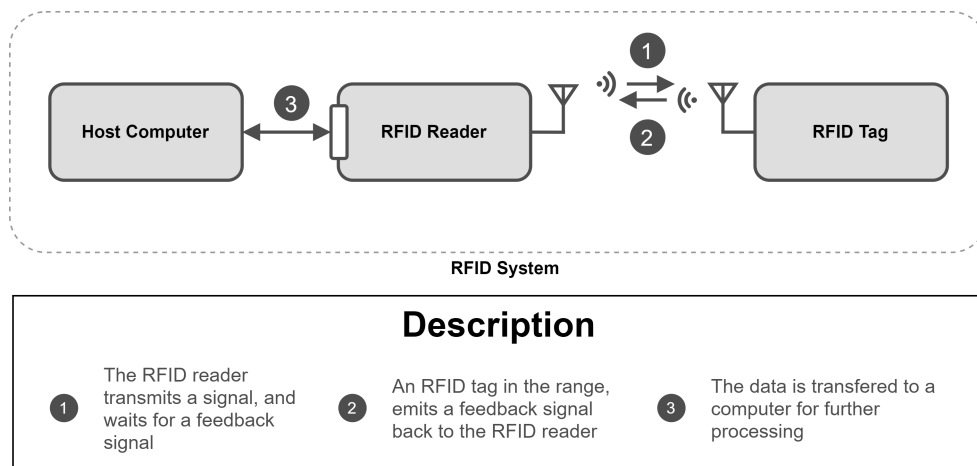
1

3

Host Computer

RFID Reader

2

RFID Tag

RFID System

Description

1 The RFID reader transmits a signal, and waits for a feedback signal

2 An RFID tag in the range, emits a feedback signal back to the RFID reader

3 The data is transfered to a computer for further processing